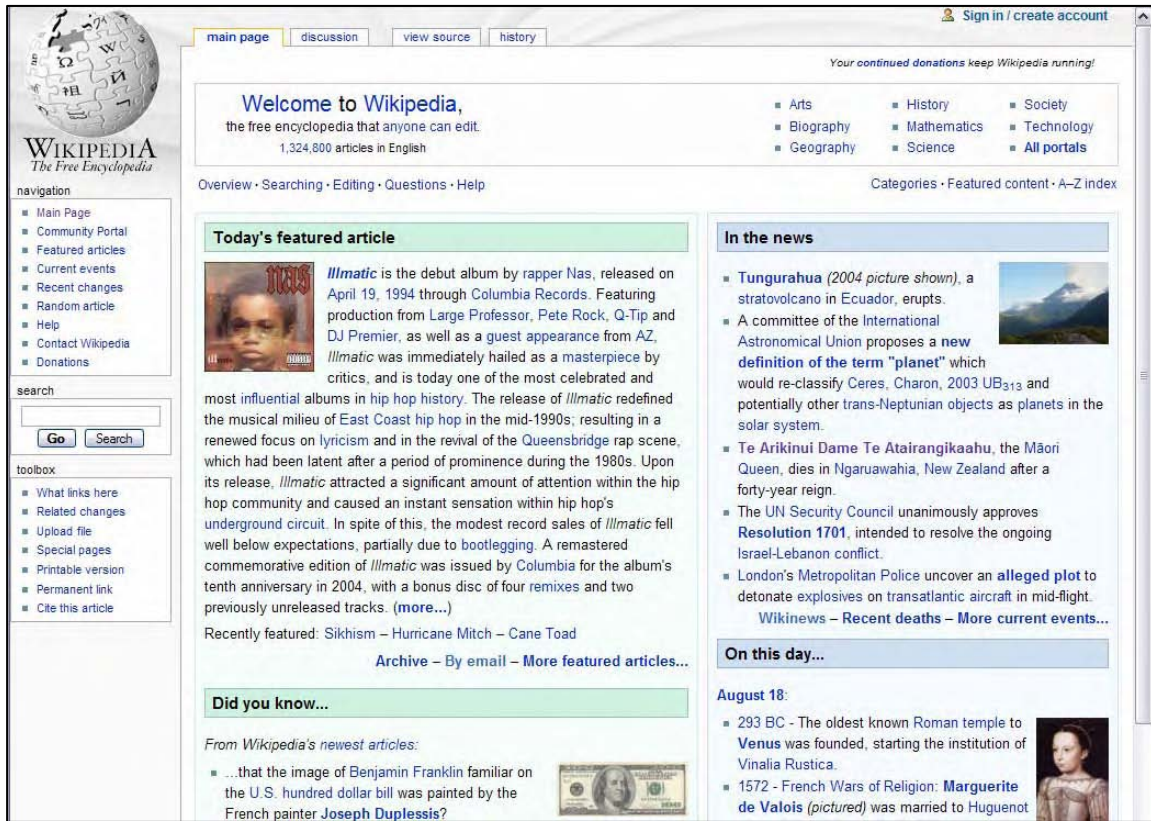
Sign in / create account

main page | discussion | view source | history

Your continued donations keep Wikipedia running!

WIKIPEDIA
The Free Encyclopedia

Welcome to Wikipedia,
the free encyclopedia that anyone can edit.
1,324,800 articles in English

- Arts
- Biography
- Geography
- History
- Mathematics
- Science
- Society
- Technology
- All portals

Overview · Searching · Editing · Questions · Help

Categories · Featured content · A–Z index

navigation
- Main Page
- Community Portal
- Featured articles
- Current events
- Recent changes
- Random article
- Help
- Contact Wikipedia
- Donations

search
Go | Search

toolbox
- What links here
- Related changes
- Upload file
- Special pages
- Printable version
- Permanent link
- Cite this article

Today's featured article

Illmatic is the debut album by rapper Nas, released on April 19, 1994 through Columbia Records. Featuring production from Large Professor, Pete Rock, Q-Tip and DJ Premier, as well as a guest appearance from AZ, Illmatic was immediately hailed as a masterpiece by critics, and is today one of the most celebrated and most influential albums in hip hop history. The release of Illmatic redefined the musical milieu of East Coast hip hop in the mid-1990s; resulting in a renewed focus on lyricism and in the revival of the Queensbridge rap scene, which had been latent after a period of prominence during the 1980s. Upon its release, Illmatic attracted a significant amount of attention within the hip hop community and caused an instant sensation within hip hop's underground circuit. In spite of this, the modest record sales of Illmatic fell well below expectations, partially due to bootlegging. A remastered commemorative edition of Illmatic was issued by Columbia for the album's tenth anniversary in 2004, with a bonus disc of four remixes and two previously unreleased tracks. (more...)

Recently featured: Sikhism – Hurricane Mitch – Cane Toad

Archive – By email – More featured articles...

Did you know...

From Wikipedia's newest articles:

- ...that the image of Benjamin Franklin familiar on the U.S. hundred dollar bill was painted by the French painter Joseph Duplessis?

In the news

- Tungurahua (2004 picture shown), a stratovolcano in Ecuador, erupts.
- A committee of the International Astronomical Union proposes a new definition of the term "planet" which would re-classify Ceres, Charon, 2003 $UB_{313}$ and potentially other trans-Neptunian objects as planets in the solar system.
- Te Arikinui Dame Te Atairangikaahu, the Māori Queen, dies in Ngaruawahia, New Zealand after a forty-year reign.
- The UN Security Council unanimously approves Resolution 1701, intended to resolve the ongoing Israel-Lebanon conflict.
- London's Metropolitan Police uncover an alleged plot to detonate explosives on transatlantic aircraft in mid-flight.

Wikinews – Recent deaths – More current events...

On this day...

August 18:

- 293 BC - The oldest known Roman temple to Venus was founded, starting the institution of Vinalia Rustica.
- 1572 - French Wars of Religion: Marguerite de Valois (pictured) was married to Huguenot